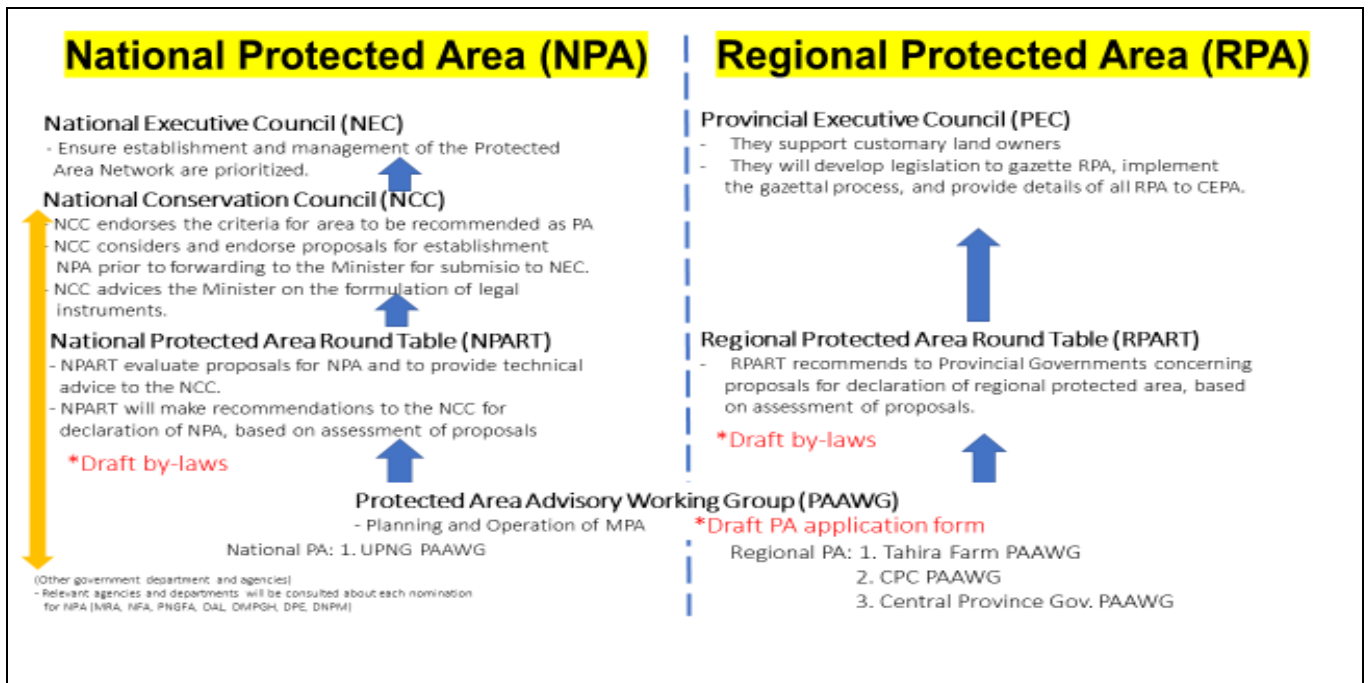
National Protected Area (NPA)

National Executive Council (NEC)
- Ensure establishment and management of the Protected Area Network are prioritized.

National Conservation Council (NCC)
- NCC endorses the criteria for area to be recommended as PA
- NCC considers and endorse proposals for establishment NPA prior to forwarding to the Minister for submisio to NEC.
- NCC advices the Minister on the formulation of legal instruments.

National Protected Area Round Table (NPART)
- NPART evaluate proposals for NPA and to provide technical advice to the NCC.
- NPART will make recommendations to the NCC for declaration of NPA, based on assessment of proposals

*Draft by-laws

Regional Protected Area (RPA)

Provincial Executive Council (PEC)
- They support customary land owners
- They will develop legislation to gazette RPA, implement the gazettal process, and provide details of all RPA to CEPA.

Regional Protected Area Round Table (RPART)
- RPART recommends to Provincial Governments concerning proposals for declaration of regional protected area, based on assessment of proposals.

*Draft by-laws

Protected Area Advisory Working Group (PAAWG)
- Planning and Operation of MPA
*Draft PA application form

National PA: 1. UPNG PAAWG

Regional PA: 1. Tahira Farm PAAWG
2. CPC PAAWG
3. Central Province Gov. PAAWG

(Other government department and agencies)
- Relevant agencies and departments will be consulted about each nomination for NPA (MRA, NFA, PNGFA, DAL, OMPGH, DPE, DNPM)